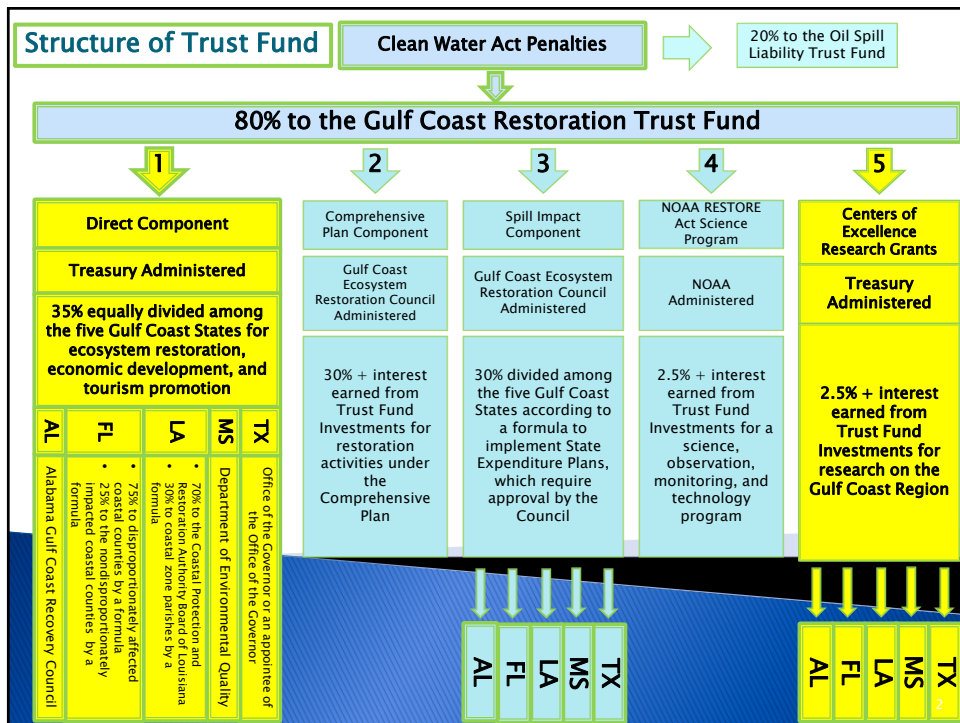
Structure of Trust Fund

Clean Water Act Penalties

20% to the Oil Spill Liability Trust Fund

80% to the Gulf Coast Restoration Trust Fund

1

Direct Component

Treasury Administered

35% equally divided among the five Gulf Coast States for ecosystem restoration, economic development, and tourism promotion

AL

Alabama Gulf Coast Recovery Council

FL

• 75% to disproportionately affected coastal counties by a formula
• 25% to the nondisproportionately impacted coastal counties by a formula

LA

• 70% to the Coastal Protection and Restoration Authority Board of Louisiana
• 30% to coastal zone parishes by a formula

MS

Department of Environmental Quality

TX

Office of the Governor or an appointee of the Office of the Governor

2

Comprehensive Plan Component

Gulf Coast Ecosystem Restoration Council Administered

30% + interest earned from Trust Fund Investments for restoration activities under the Comprehensive Plan

3

Spill Impact Component

Gulf Coast Ecosystem Restoration Council Administered

30% divided among the five Gulf Coast States according to a formula to implement State Expenditure Plans, which require approval by the Council

4

NOAA RESTORE Act Science Program

NOAA Administered

2.5% + interest earned from Trust Fund Investments for a science, observation, monitoring, and technology program

5

Centers of Excellence Research Grants

Treasury Administered

2.5% + interest earned from Trust Fund Investments for research on the Gulf Coast Region

AL FL LA MS TX

AL FL LA MS TX

2